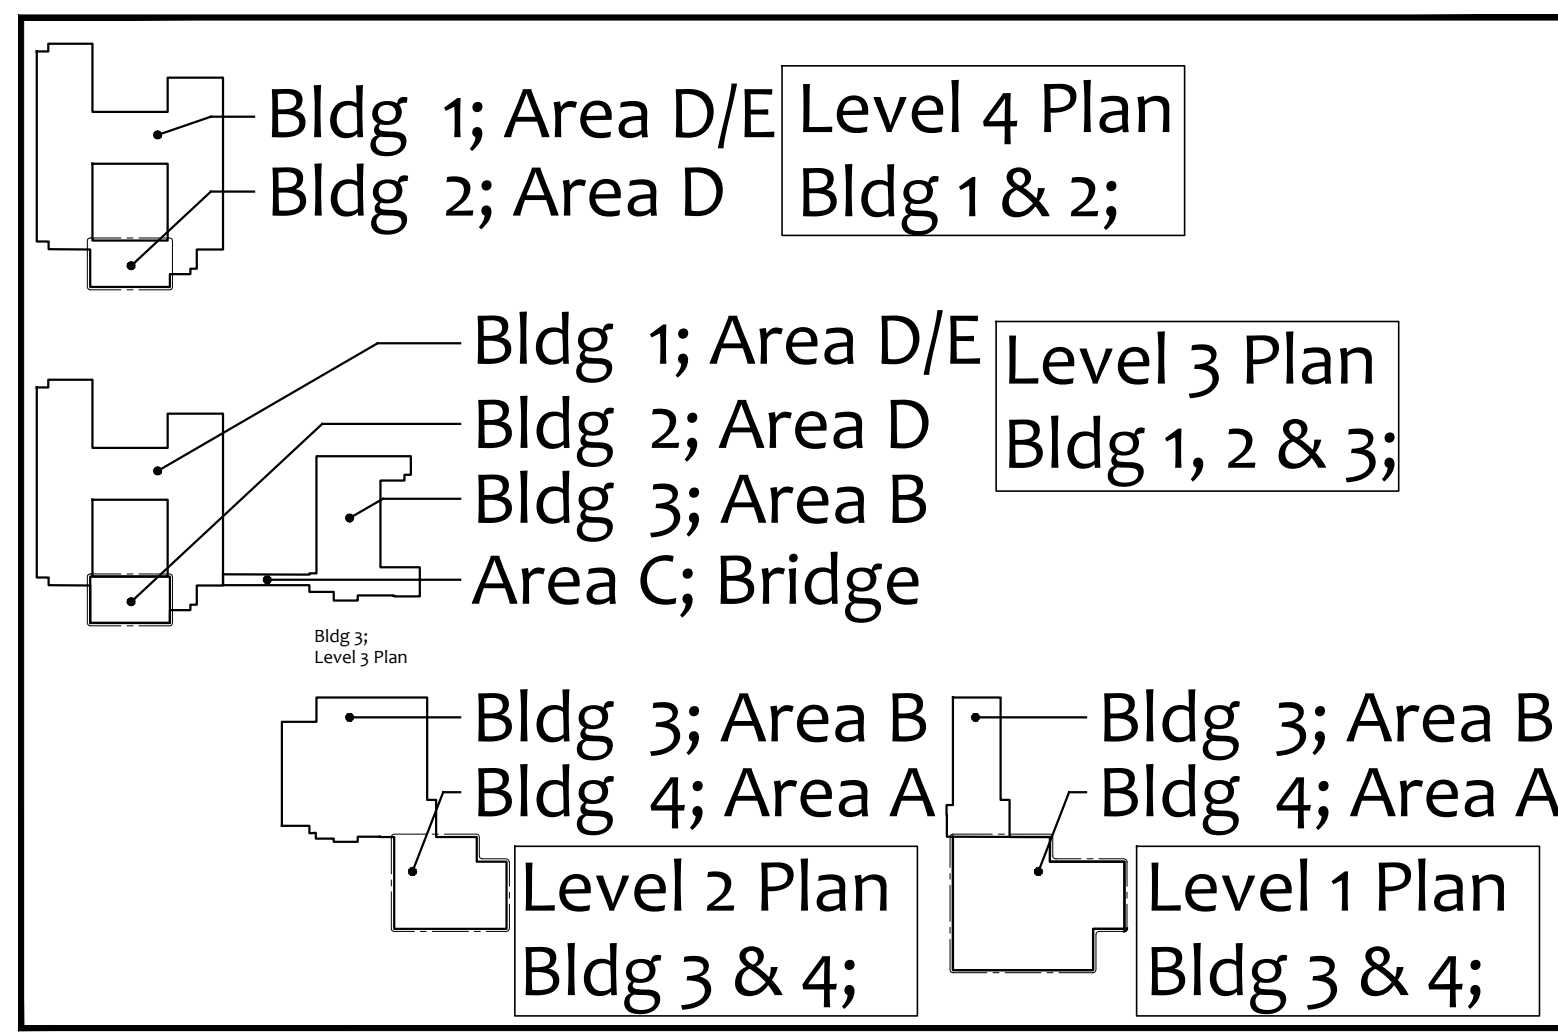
Bldg 1; Area D/E
Bldg 2; Area D

Level 4 Plan
Bldg 1 & 2;

Bldg 1; Area D/E
Bldg 2; Area D
Bldg 3; Area B
Area C; Bridge

Level 3 Plan
Bldg 1, 2 & 3;

Bldg 3;
Level 3 Plan

Bldg 3; Area B
Bldg 4; Area A

Level 2 Plan
Bldg 3 & 4;

Bldg 3; Area B
Bldg 4; Area A

Level 1 Plan
Bldg 3 & 4;